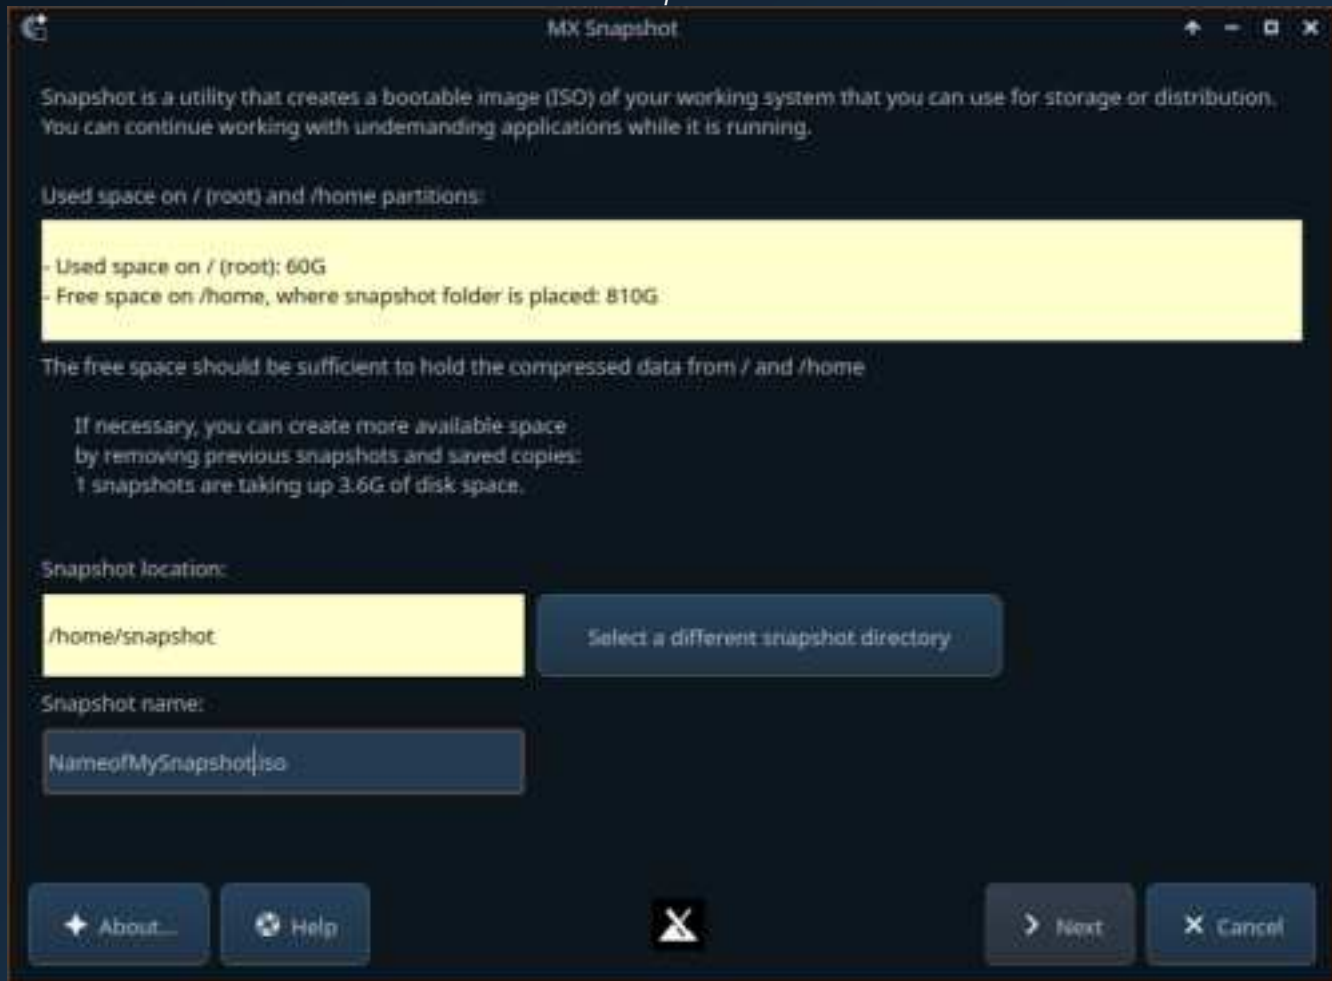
MX Snapshot

Snapshot is a utility that creates a bootable image (ISO) of your working system that you can use for storage or distribution. You can continue working with undemanding applications while it is running.

Used space on / (root) and /home partitions:

- Used space on / (root): 60G
- Free space on /home, where snapshot folder is placed: 810G

The free space should be sufficient to hold the compressed data from / and /home

If necessary, you can create more available space
by removing previous snapshots and saved copies:
1 snapshots are taking up 3.6G of disk space.

Snapshot location:

/home/snapshot

Select a different snapshot directory

Snapshot name:

NameofMySnapshot.iso

About...

Help

Next

Cancel